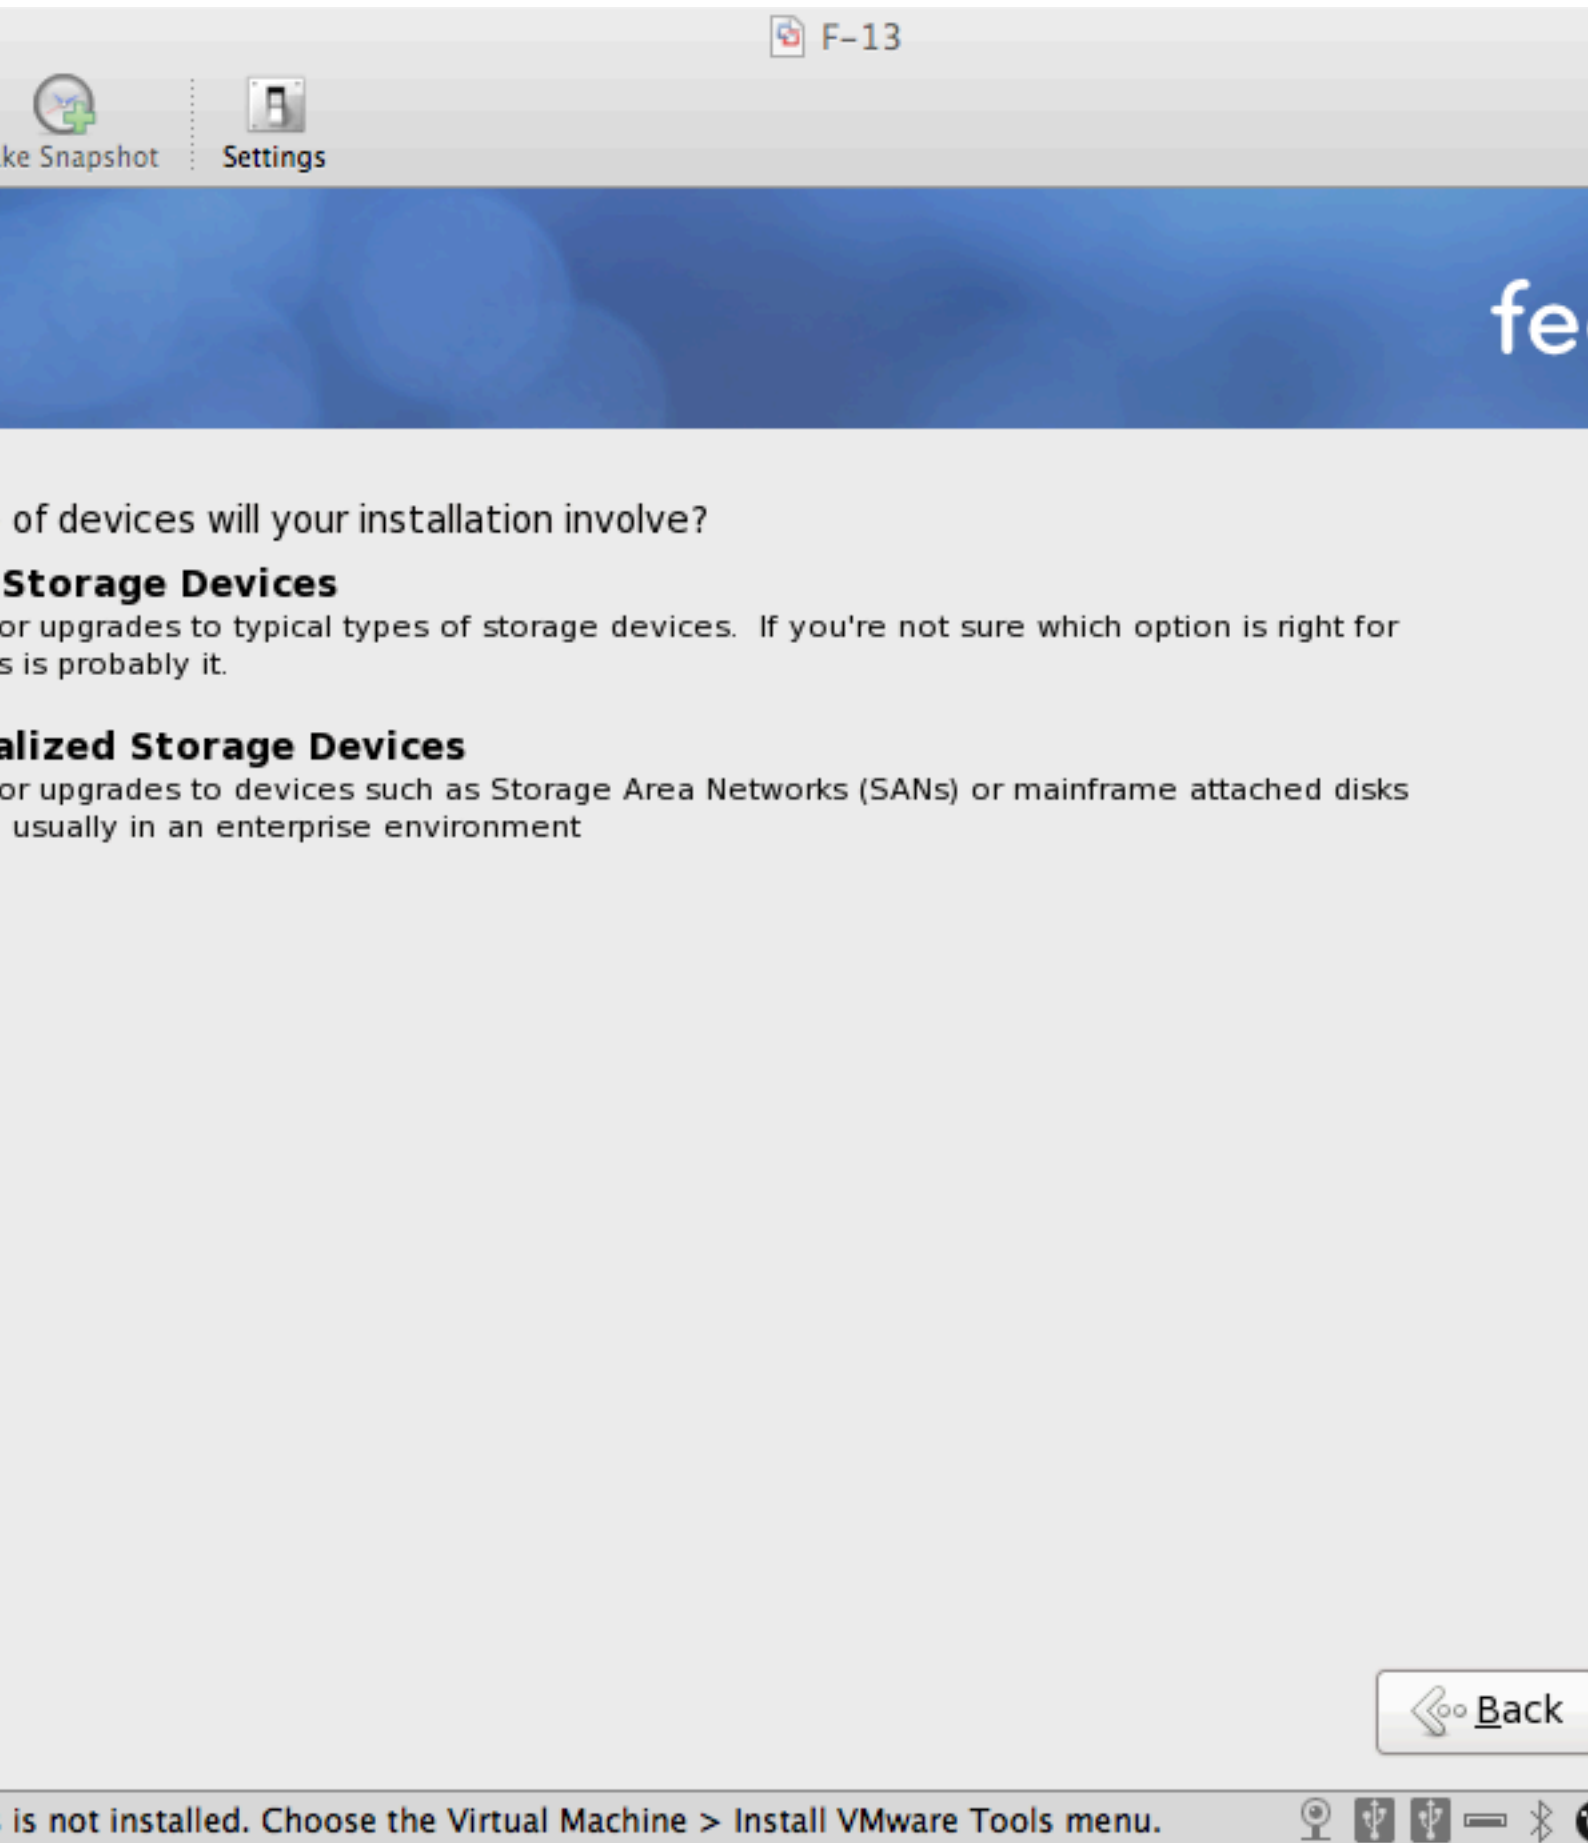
F-13

ke Snapshot

Settings

fe

of devices will your installation involve?

Storage Devices

or upgrades to typical types of storage devices. If you're not sure which option is right for s is probably it.

alized Storage Devices

or upgrades to devices such as Storage Area Networks (SANs) or mainframe attached disks usually in an enterprise environment

Back

is not installed. Choose the Virtual Machine > Install VMware Tools menu.